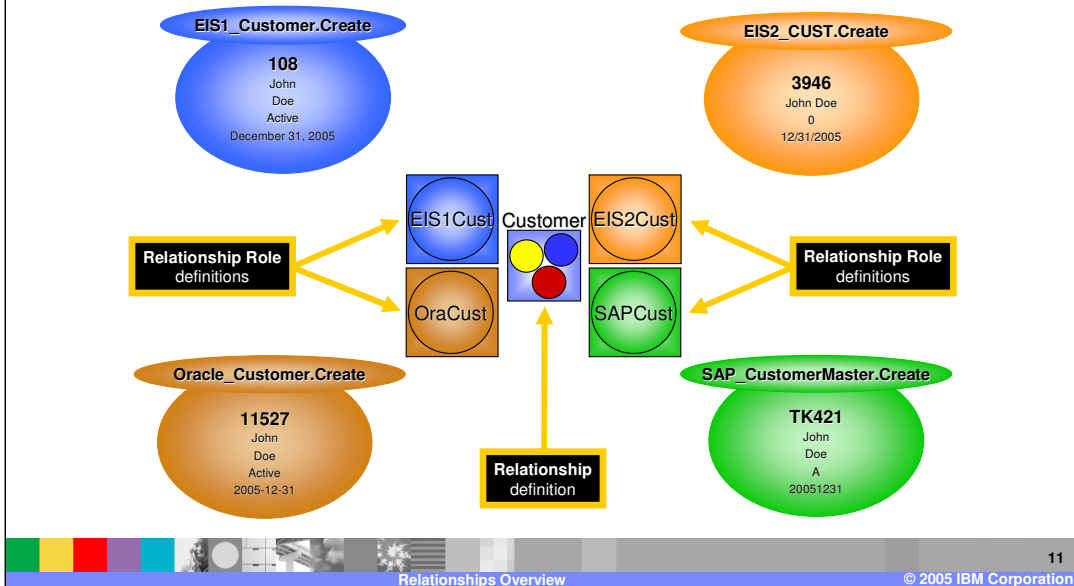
EIS1_Customer.Create
108
John
Doe
Active
December 31, 2005

EIS2_CUST.Create
3946
John Doe
0
12/31/2005

EIS1Cust
Customer
EIS2Cust

Relationship Role definitions

Relationship Role definitions

OraCust
SAPCust

Oracle_Customer.Create
11527
John
Doe
Active
2005-12-31

SAP_CustomerMaster.Create
TK421
John
Doe
A
20051231

Relationship definition

11
Relationships Overview
© 2005 IBM Corporation